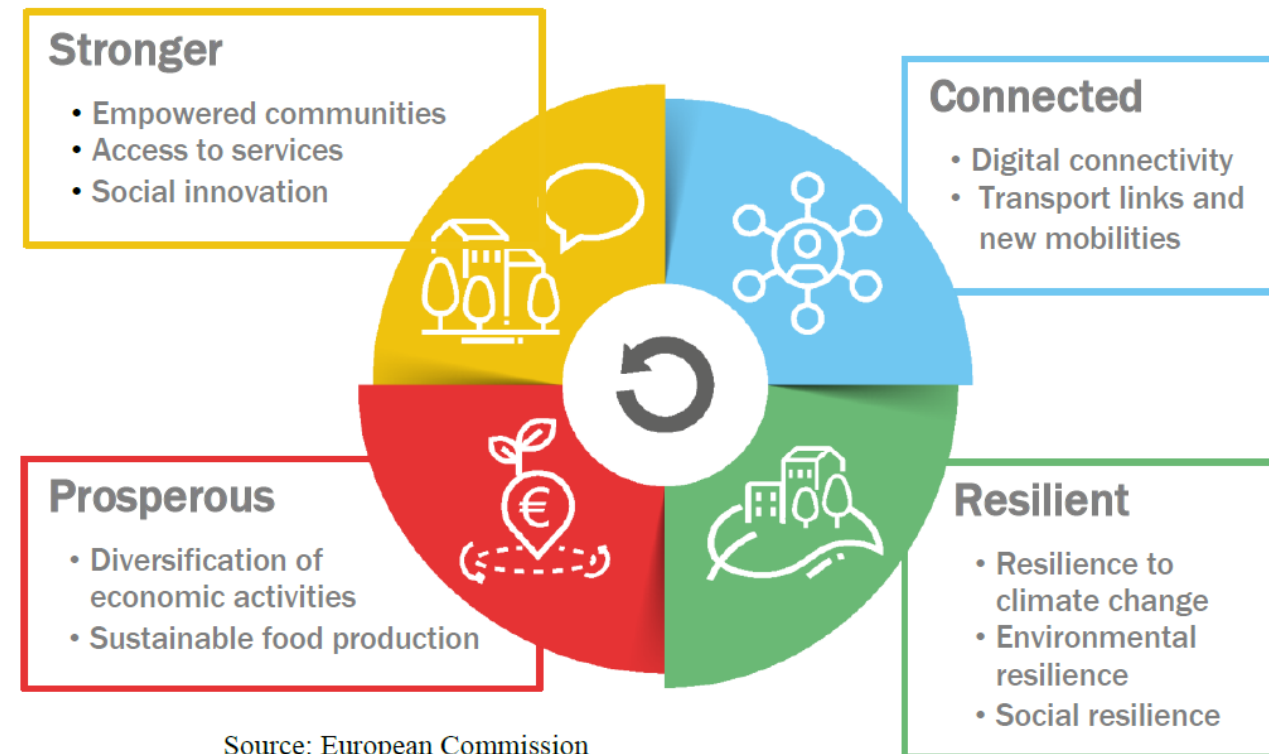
Stronger

• Empowered communities
• Access to services
• Social innovation

Connected

• Digital connectivity
• Transport links and new mobilities

Prosperous

• Diversification of economic activities
• Sustainable food production

Resilient

• Resilience to climate change
• Environmental resilience
• Social resilience

Source: European Commission